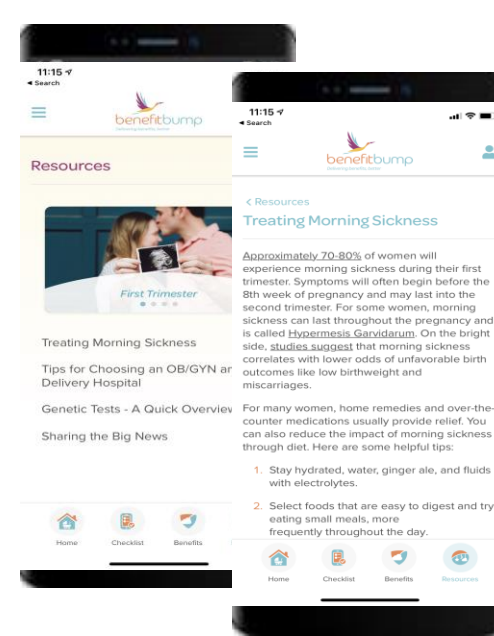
11:15
◂ Search

benefitbump
Delivering benefits better

Resources

First Trimester

Treating Morning Sickness

Tips for Choosing an OB/GYN ar Delivery Hospital

Genetic Tests - A Quick Overvie

Sharing the Big News

Home Checklist Benefits

11:15
◂ Search

benefitbump
Delivering benefits better

< Resources

Treating Morning Sickness

Approximately 70-80% of women will experience morning sickness during their first trimester. Symptoms will often begin before the 8th week of pregnancy and may last into the second trimester. For some women, morning sickness can last throughout the pregnancy and is called Hypermesis Garvidarum. On the bright side, studies suggest that morning sickness correlates with lower odds of unfavorable birth outcomes like low birthweight and miscarriages.

For many women, home remedies and over-the-counter medications usually provide relief. You can also reduce the impact of morning sickness through diet. Here are some helpful tips:

1. Stay hydrated, water, ginger ale, and fluids with electrolytes.

2. Select foods that are easy to digest and try eating small meals, more frequently throughout the day.

Home Checklist Benefits Resources